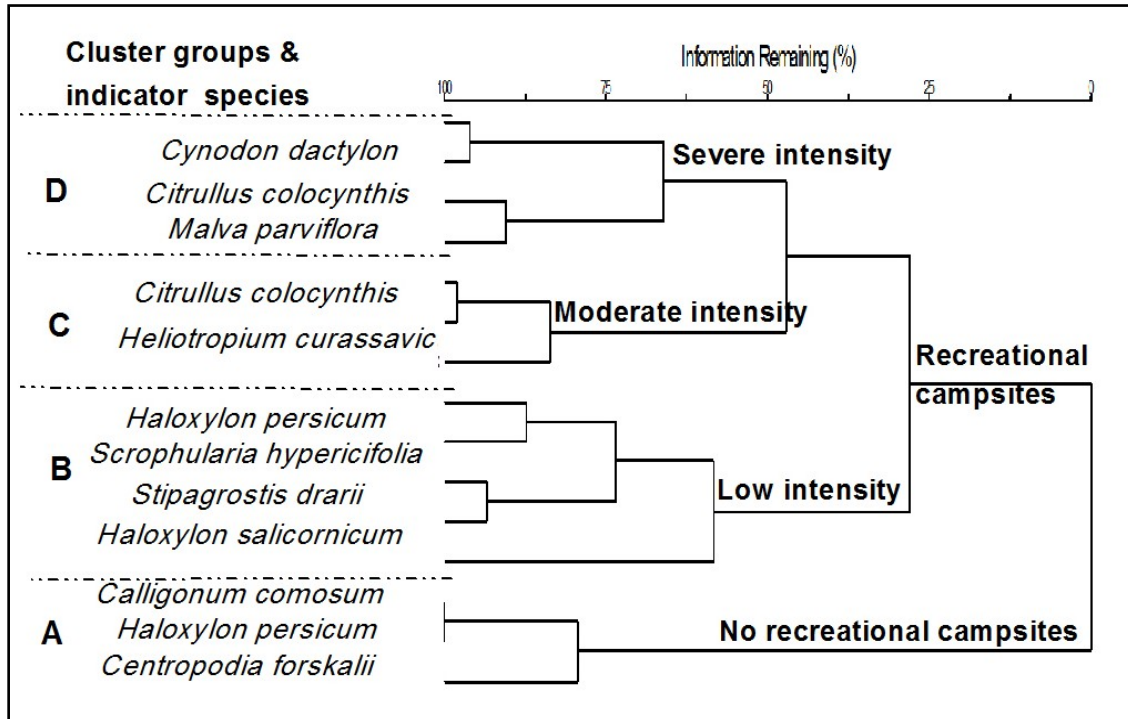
Cluster groups & indicator species

Information Remaining (%)

100 75 50 25 0

D
Cynodon dactylon
Citrullus colocynthis
Malva parviflora

Severe intensity

C
Citrullus colocynthis
Heliotropium curassavic

Moderate intensity

B
Haloxylon persicum
Scrophularia hypericifolia
Stipagrostis drarii
Haloxylon salicornicum

Low intensity

Recreational campsites

A
Calligonum comosum
Haloxylon persicum
Centropodia forskalii

No recreational campsites